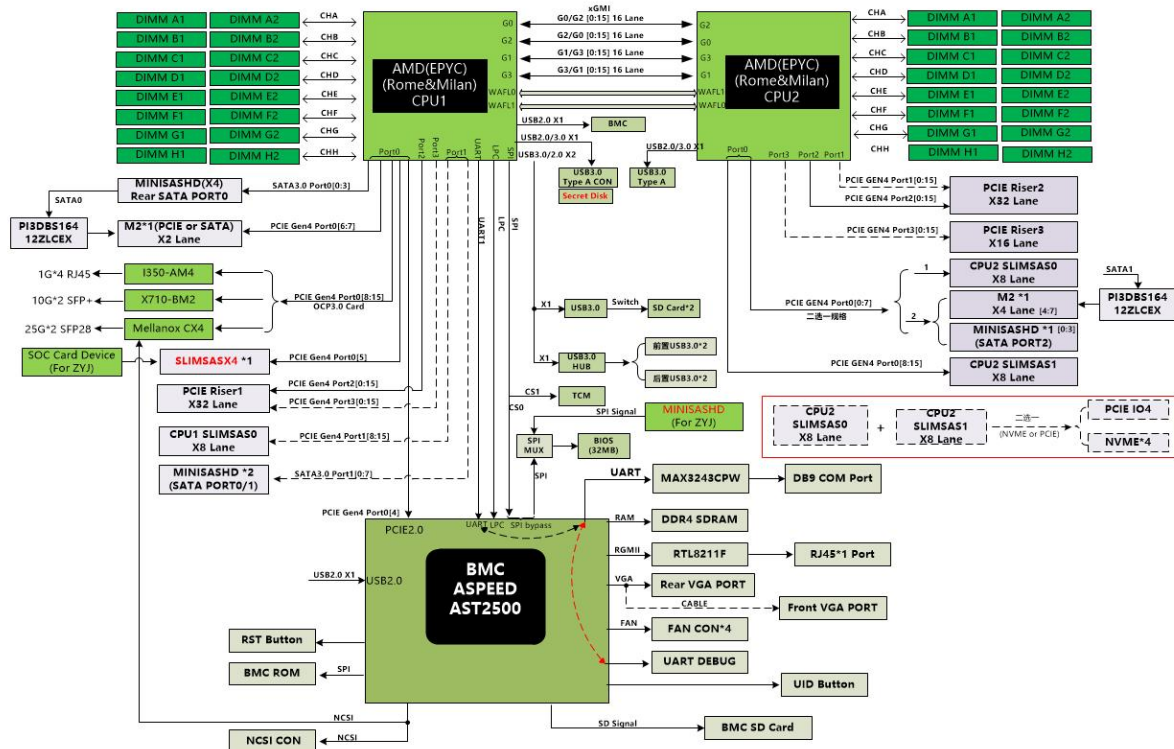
DIMM A1 DIMM A2 CHA
DIMM B1 DIMM B2 CHB
DIMM C1 DIMM C2 CHC
DIMM D1 DIMM D2 CHD
DIMM E1 DIMM E2 CHE
DIMM F1 DIMM F2 CHF
DIMM G1 DIMM G2 CHG
DIMM H1 DIMM H2 CHH

AMD(EPYC) (Rome&Milan) CPU1

G0 G2 G1 G3 WAFL0 WAFL1

xGMI
G0/G2 [0:15] 16 Lane
G2/G0 [0:15] 16 Lane
G1/G3 [0:15] 16 Lane
G3/G1 [0:15] 16 Lane

G2 G0 G3 G1 WAFL1 WAFL0

AMD(EPYC) (Rome&Milan) CPU2

CHA DIMM A1 DIMM A2
CHB DIMM B1 DIMM B2
CHC DIMM C1 DIMM C2
CHD DIMM D1 DIMM D2
CHE DIMM E1 DIMM E2
CHF DIMM F1 DIMM F2
CHG DIMM G1 DIMM G2
CHH DIMM H1 DIMM H2

USB2.0 X1 BMC
USB2.0/3.0 X1
USB3.0/2.0 X2
USB2.0/3.0 X1
USB3.0 Type A CON
Secret Disk
USB3.0 Type A

Port0 Port2 Port3 Port1 UART LPC SPI
Port0 Port3 Port2 Port1

MINISASHD(X4) Rear SATA PORT0
SATA3.0 Port0[0:3]
SATA0
PI3DBS164 12ZLCEX
M2*1(PCIE or SATA) X2 Lane
PCIE Gen4 Port0[6:7]

1G*4 RJ45 I350-AM4
10G*2 SFP+ X710-BM2
25G*2 SFP28 Mellanox CX4
PCIE Gen4 Port0[8:15]
OCP3.0 Card

SOC Card Device (For ZYJ)
SLIMSASX4 *1
PCIE Gen4 Port0[5]
PCIE Riser1 X32 Lane
PCIE Gen4 Port2[0:15]
PCIE Gen4 Port3[0:15]
CPU1 SLIMSAS0 X8 Lane
PCIE Gen4 Port1[8:15]
MINISASHD *2 (SATA PORT0/1)
SATA3.0 Port1[0:7]

UART1 SPI

PCIE GEN4 Port1[0:15]
PCIE Riser2 X32 Lane
PCIE GEN4 Port2[0:15]
PCIE GEN4 Port3[0:15]
PCIE Riser3 X16 Lane

1 CPU2 SLIMSAS0 X8 Lane
SATA1
M2 *1 X4 Lane [4:7]
PI3DBS164 12ZLCEX
PCIE GEN4 Port0[0:7]
二选一规格
2
MINISASHD *1 [0:3] (SATA PORT2)
PCIE GEN4 Port0[8:15]
CPU2 SLIMSAS1 X8 Lane

X1 USB3.0 Switch SD Card*2
X1 USB3.0 HUB
前置USB3.0*2
后置USB3.0*2

CPU2 SLIMSAS0 X8 Lane + CPU2 SLIMSAS1 X8 Lane
二选一
(NVME or PCIE)
PCIE IO4
NVME*4

CS1 TCM
CS0
SPI Signal
MINISASHD (For ZYJ)
SPI MUX
BIOS (32MB)
SPI

PCIE Gen4 Port0[4]
PCIE2.0
UART LPC SPI bypass
USB2.0 X1
USB2.0

BMC ASPEED AST2500

UART MAX3243CPW DB9 COM Port
RAM DDR4 SDRAM
RGMII RTL8211F RJ45*1 Port
VGA Rear VGA PORT
CABLE Front VGA PORT
FAN FAN CON*4
UART DEBUG
UID Button

RST Button
BMC ROM
SPI
NCSI
NCSI CON
NCSI
SD Signal
BMC SD Card